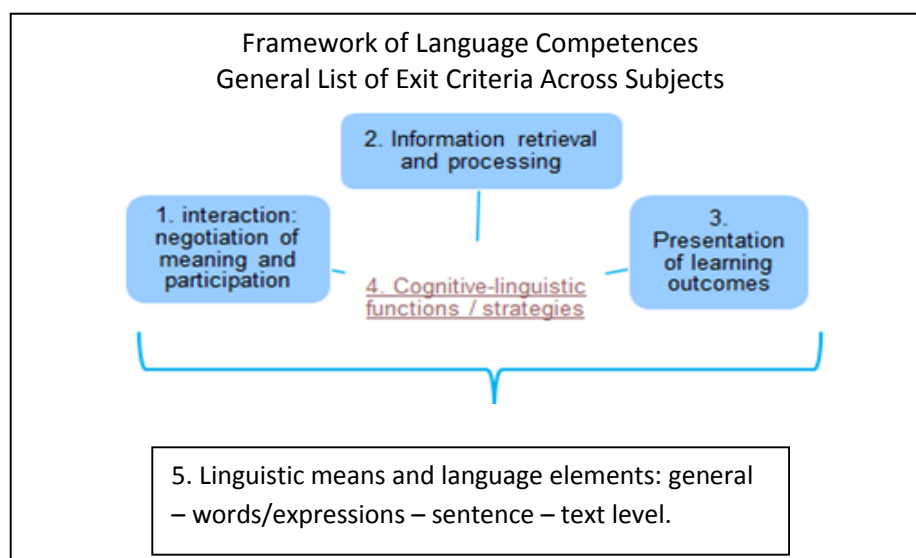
Framework of Language Competences
General List of Exit Criteria Across Subjects

2. Information retrieval and processing

1. interaction: negotiation of meaning and participation

4. Cognitive-linguistic functions / strategies

3. Presentation of learning outcomes

5. Linguistic means and language elements: general – words/expressions – sentence – text level.